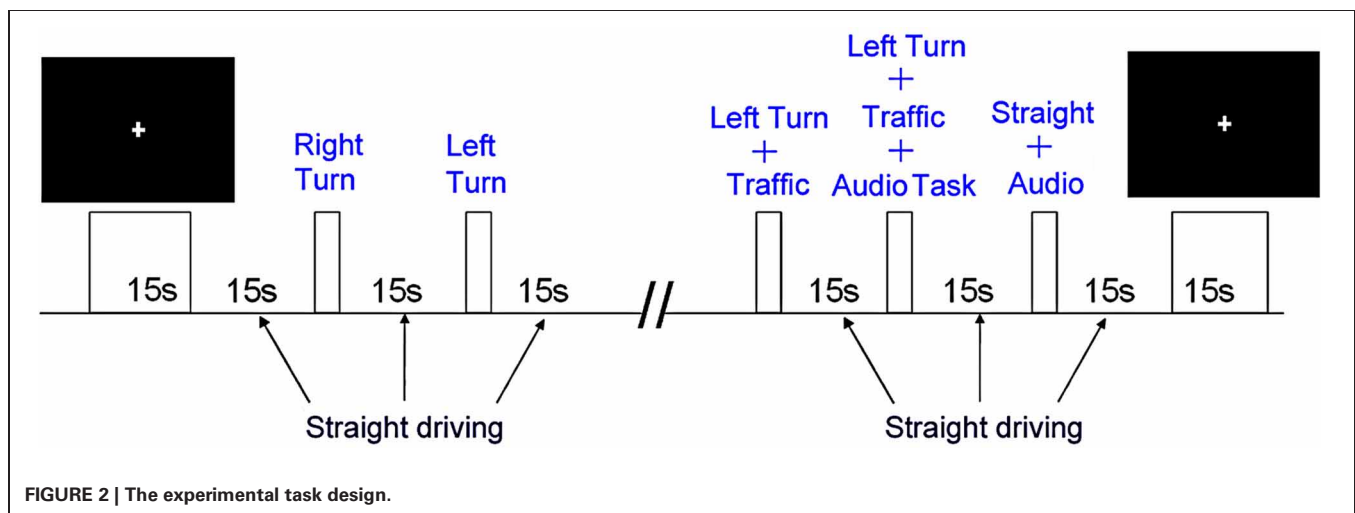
+

Right Turn

Left Turn

15s

15s

15s

15s

Left Turn + Traffic

Left Turn + Traffic + Audio Task

Straight + Audio

+

15s

15s

15s

15s

Straight driving

Straight driving

FIGURE 2 | The experimental task design.